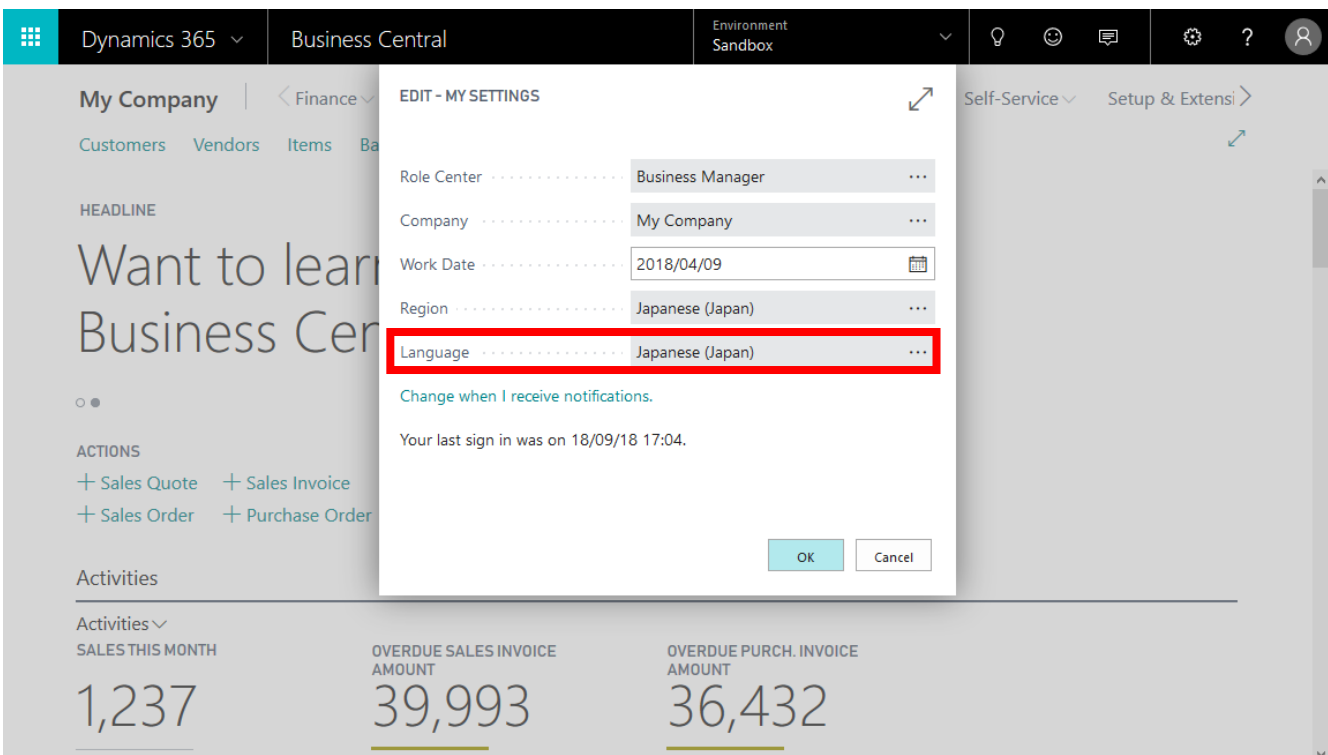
Dynamics 365 Business Central Environment Sandbox

My Company Finance Self-Service Setup & Extensi

Customers Vendors Items Ba

HEADLINE

Want to lear Business Cer

EDIT - MY SETTINGS

| Role Center | Business Manager |
|---|---|
| Company | My Company |
| Work Date | 2018/04/09 |
| Region | Japanese (Japan) |
| Language | Japanese (Japan) |

Change when I receive notifications.

Your last sign in was on 18/09/18 17:04.

OK Cancel

ACTIONS

+ Sales Quote + Sales Invoice
+ Sales Order + Purchase Order

Activities

Activities

SALES THIS MONTH
1,237

OVERDUE SALES INVOICE AMOUNT
39,993

OVERDUE PURCH. INVOICE AMOUNT
36,432